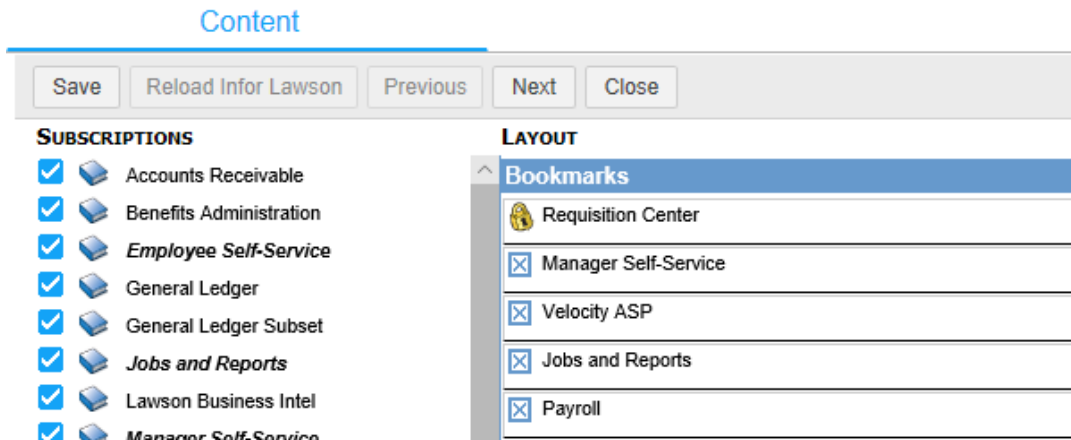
Content

Save | Reload Infor Lawson | Previous | Next | Close

SUBSCRIPTIONS

Accounts Receivable
Benefits Administration
*Employee Self-Service*
General Ledger
General Ledger Subset
*Jobs and Reports*
Lawson Business Intel
*Manager Self-Service*

LAYOUT

Bookmarks
Requisition Center
Manager Self-Service
Velocity ASP
Jobs and Reports
Payroll